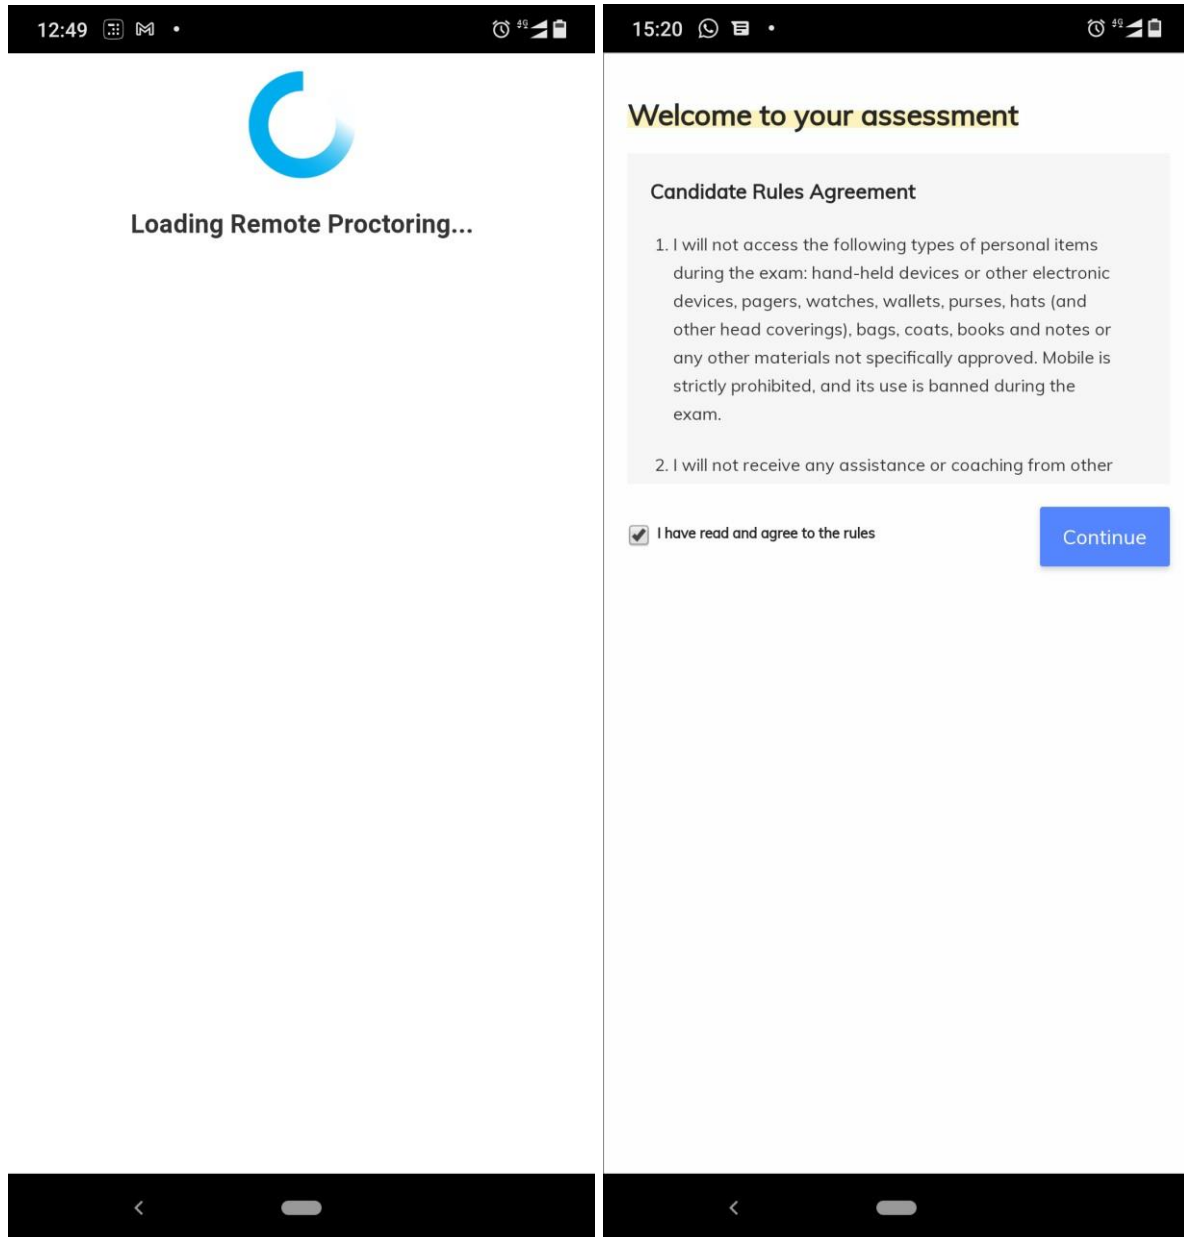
12:49

Loading Remote Proctoring...

15:20

Welcome to your assessment

Candidate Rules Agreement

1. I will not access the following types of personal items during the exam: hand-held devices or other electronic devices, pagers, watches, wallets, purses, hats (and other head coverings), bags, coats, books and notes or any other materials not specifically approved. Mobile is strictly prohibited, and its use is banned during the exam.

2. I will not receive any assistance or coaching from other

I have read and agree to the rules

Continue